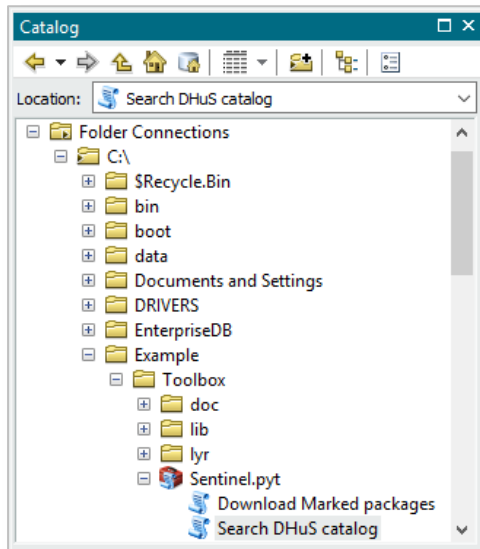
Catalog

Location: Search DHuS catalog

Folder Connections
C:\
$Recycle.Bin
bin
boot
data
Documents and Settings
DRIVERS
EnterpriseDB
Example
Toolbox
doc
lib
lyr
Sentinel.pyt
Download Marked packages
Search DHuS catalog